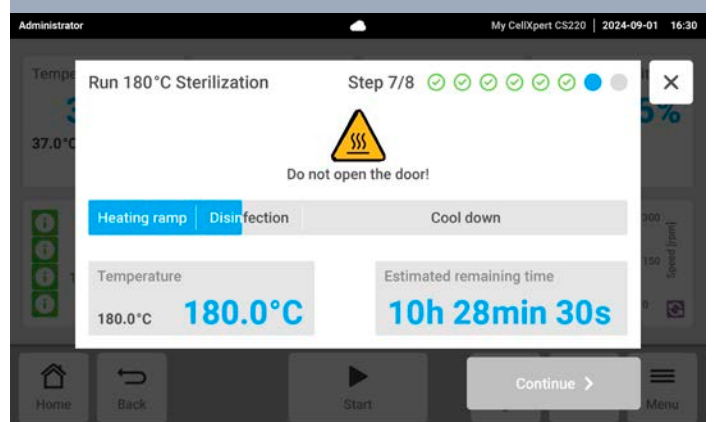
Administrator My CellXpert CS220 | 2024-09-01 16:30

Temp
3
37.0°C

5%

Run 180°C Sterilization

Step 7/8

×

Do not open the door!

Heating ramp | Disinfection | Cool down

Temperature
180.0°C 180.0°C

Estimated remaining time
10h 28min 30s

300
150
0
Speed [rpm]

Home Back Start Continue > Menu